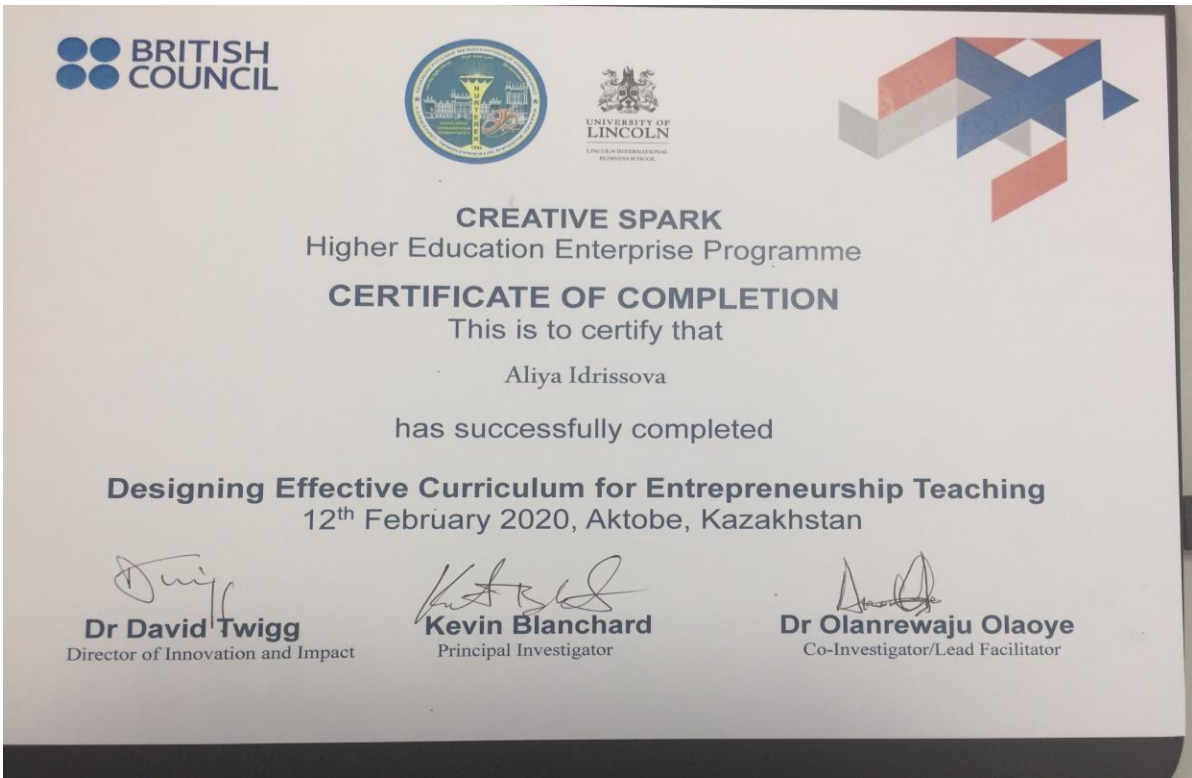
BRITISH COUNCIL

UNIVERSITY OF LINCOLN
LINCOLN INTERNATIONAL BUSINESS SCHOOL

CREATIVE SPARK
Higher Education Enterprise Programme

CERTIFICATE OF COMPLETION
This is to certify that

Aliya Idrissova

has successfully completed

Designing Effective Curriculum for Entrepreneurship Teaching
12$^{th}$ February 2020, Aktobe, Kazakhstan

Dr David Twigg
Director of Innovation and Impact

Kevin Blanchard
Principal Investigator

Dr Olanrewaju Olaoye
Co-Investigator/Lead Facilitator